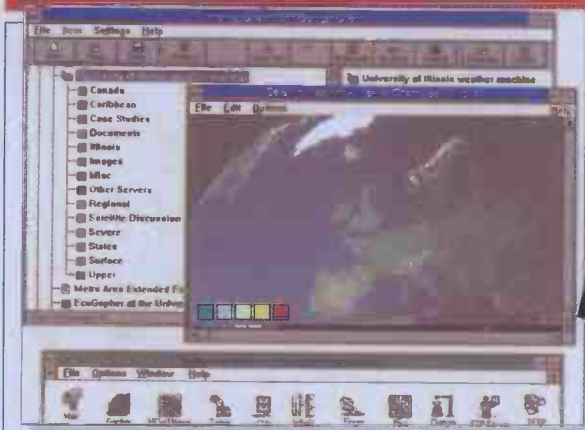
File Item Settings Help

University of Illinois weather machine

Canada
Caribbean
Case Studies
Documents
Illinois
Images
Misc
Other Servers
Regional
Satellite Discussion
Severe
States
Surface
Upper
Metro Area Extended F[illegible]
EcoGopher at the Univer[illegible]

File Edit Options

File Options Window Help

Mail Gopher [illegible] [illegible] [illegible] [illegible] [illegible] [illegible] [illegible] FTP Server WWW